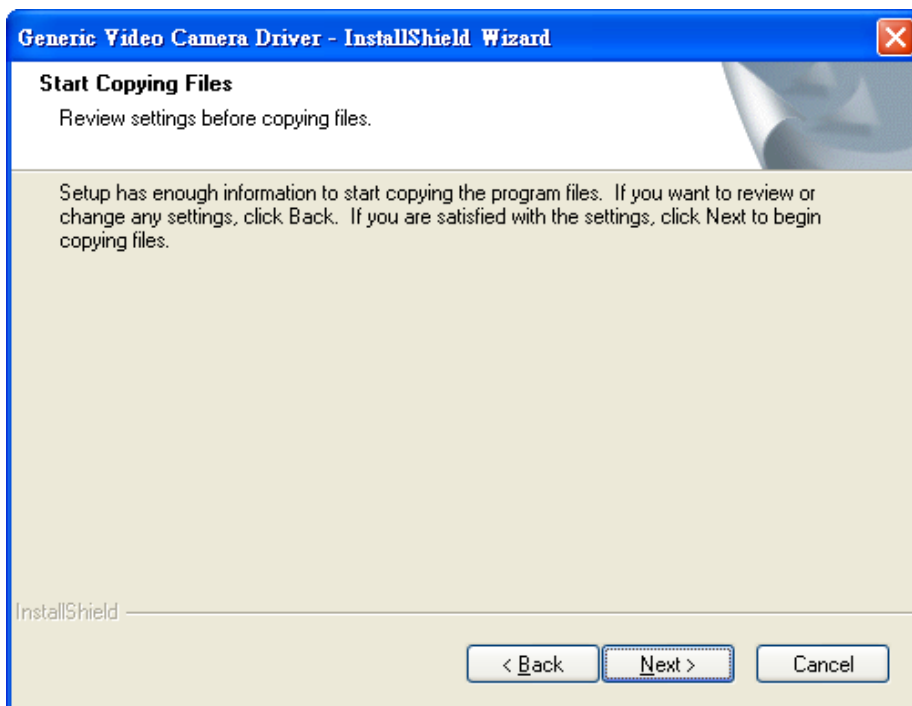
Generic Video Camera Driver - InstallShield Wizard

Start Copying Files

Review settings before copying files.

Setup has enough information to start copying the program files. If you want to review or change any settings, click Back. If you are satisfied with the settings, click Next to begin copying files.

InstallShield

< Back

Next >

Cancel